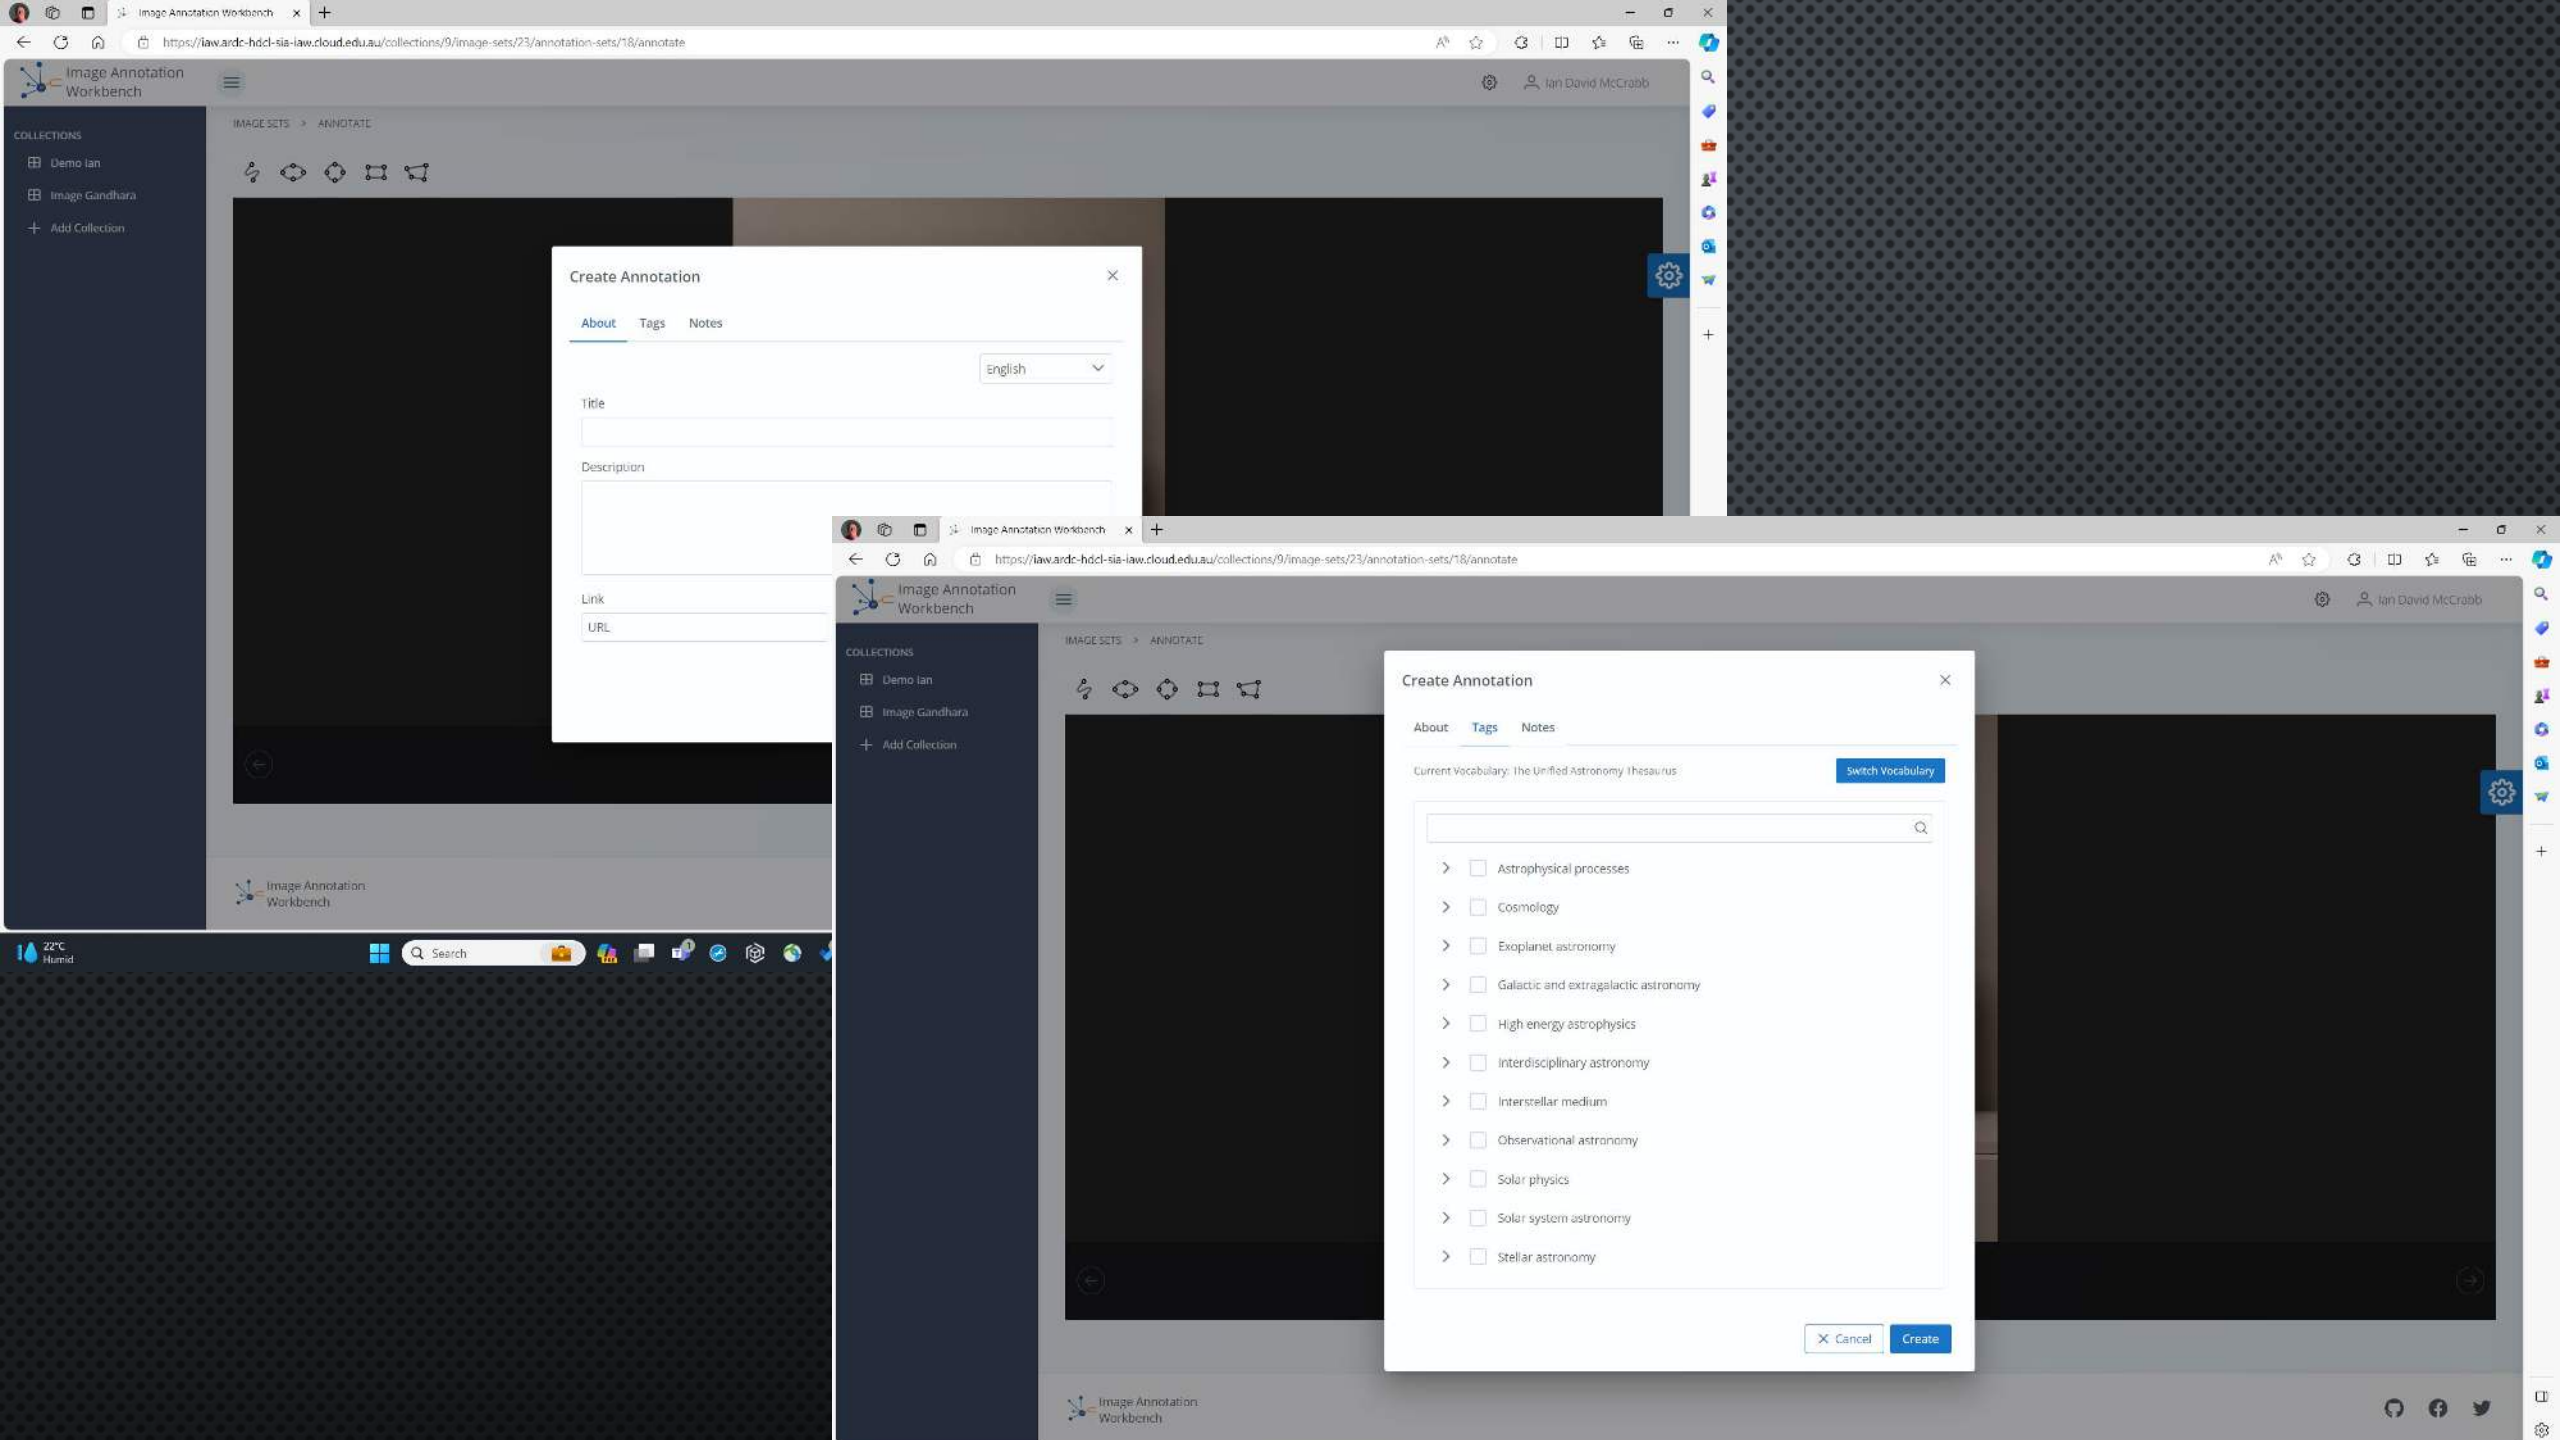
Image Annotation Workbench
https://iaw.ardc-hdcl-sia-iaw.cloud.edu.au/collections/9/image-sets/23/annotation-sets/18/annotate

Image Annotation Workbench

Ian David McCrabb

COLLECTIONS
Demo Ian
Image Gandhara
Add Collection

IMAGE SETS > ANNOTATE

Create Annotation

About Tags Notes

English

Title

Description

Link
URL

Image Annotation Workbench

22°C
Humid

Search

Image Annotation Workbench
https://iaw.ardc-hdcl-sia-iaw.cloud.edu.au/collections/9/image-sets/23/annotation-sets/18/annotate

Image Annotation Workbench

Ian David McCrabb

COLLECTIONS
Demo Ian
Image Gandhara
Add Collection

IMAGE SETS > ANNOTATE

Create Annotation

About Tags Notes

Current Vocabulary: The Unified Astronomy Thesaurus

Switch Vocabulary

Astrophysical processes
Cosmology
Exoplanet astronomy
Galactic and extragalactic astronomy
High energy astrophysics
Interdisciplinary astronomy
Interstellar medium
Observational astronomy
Solar physics
Solar system astronomy
Stellar astronomy

Cancel Create

Image Annotation Workbench